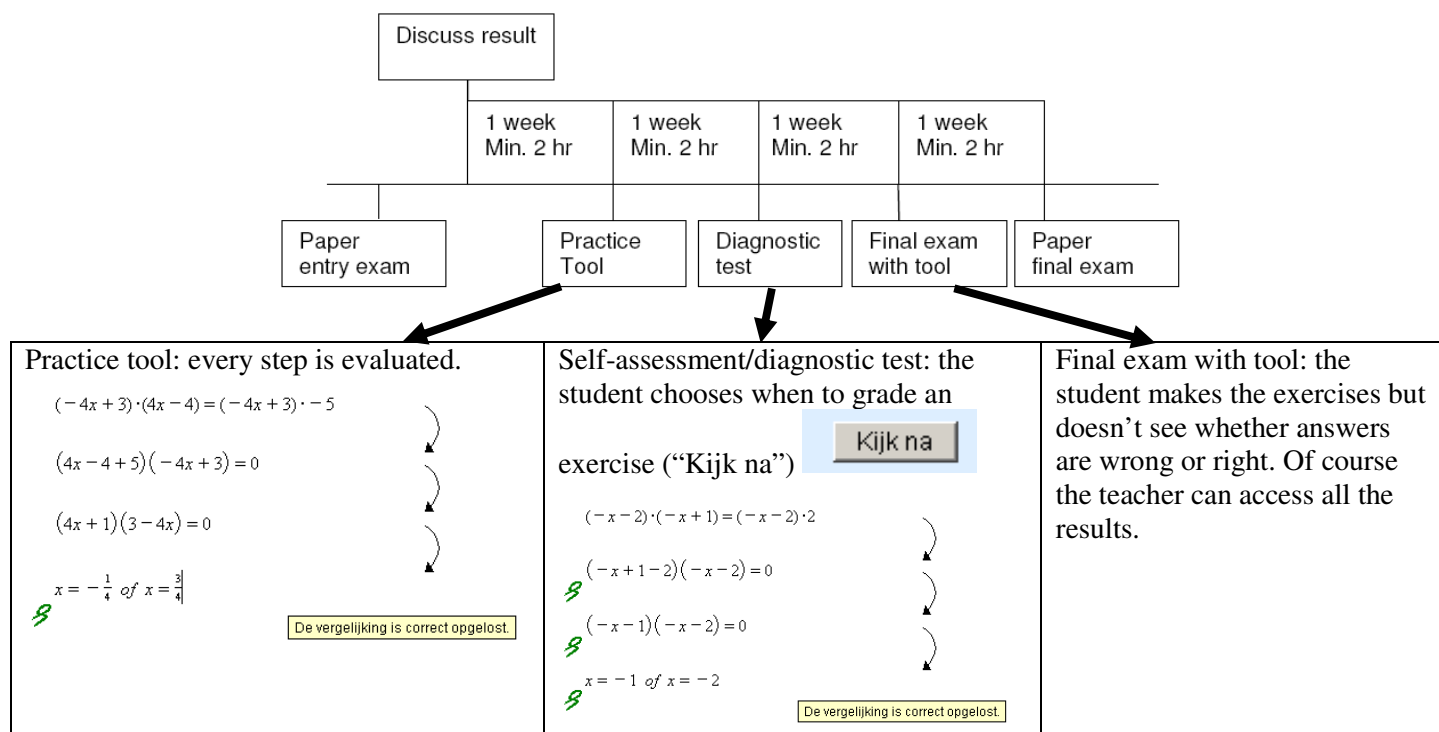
Discuss result

1 week
Min. 2 hr

1 week
Min. 2 hr

1 week
Min. 2 hr

1 week
Min. 2 hr

Paper
entry exam

Practice
Tool

Diagnostic
test

Final exam
with tool

Paper
final exam

Practice tool: every step is evaluated.

$(-4x+3)\cdot(4x-4)=(-4x+3)\cdot -5$

$(4x-4+5)(-4x+3)=0$

$(4x+1)(3-4x)=0$

$x=-\frac{1}{4}$ of $x=\frac{3}{4}$

De vergelijking is correct opgelost.

Self-assessment/diagnostic test: the student chooses when to grade an exercise ("Kijk na")

Kijk na

$(-x-2)\cdot(-x+1)=(-x-2)\cdot 2$

$(-x+1-2)(-x-2)=0$

$(-x-1)(-x-2)=0$

$x=-1$ of $x=-2$

De vergelijking is correct opgelost.

Final exam with tool: the student makes the exercises but doesn't see whether answers are wrong or right. Of course the teacher can access all the results.